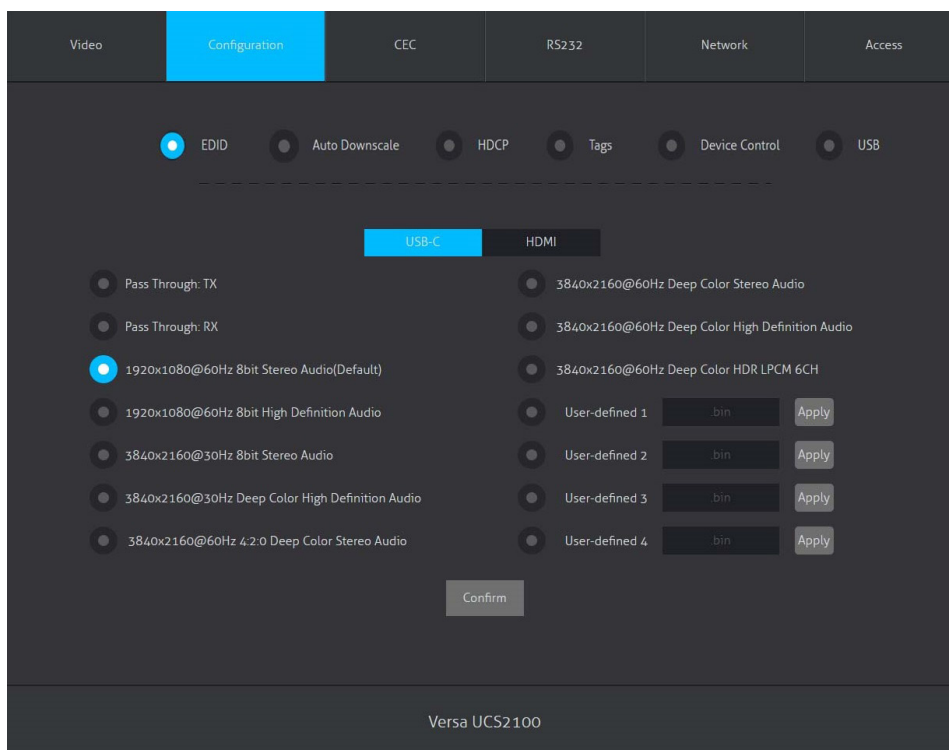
Video Configuration CEC RS232 Network Access

EDID Auto Downscale HDCP Tags Device Control USB

USB-C HDMI

Pass Through: TX

Pass Through: RX

1920x1080@60Hz 8bit Stereo Audio(Default)

1920x1080@60Hz 8bit High Definition Audio

3840x2160@30Hz 8bit Stereo Audio

3840x2160@30Hz Deep Color High Definition Audio

3840x2160@60Hz 4:2:0 Deep Color Stereo Audio

3840x2160@60Hz Deep Color Stereo Audio

3840x2160@60Hz Deep Color High Definition Audio

3840x2160@60Hz Deep Color HDR LPCM 6CH

User-defined 1 .bin Apply

User-defined 2 .bin Apply

User-defined 3 .bin Apply

User-defined 4 .bin Apply

Confirm

Versa UCS2100